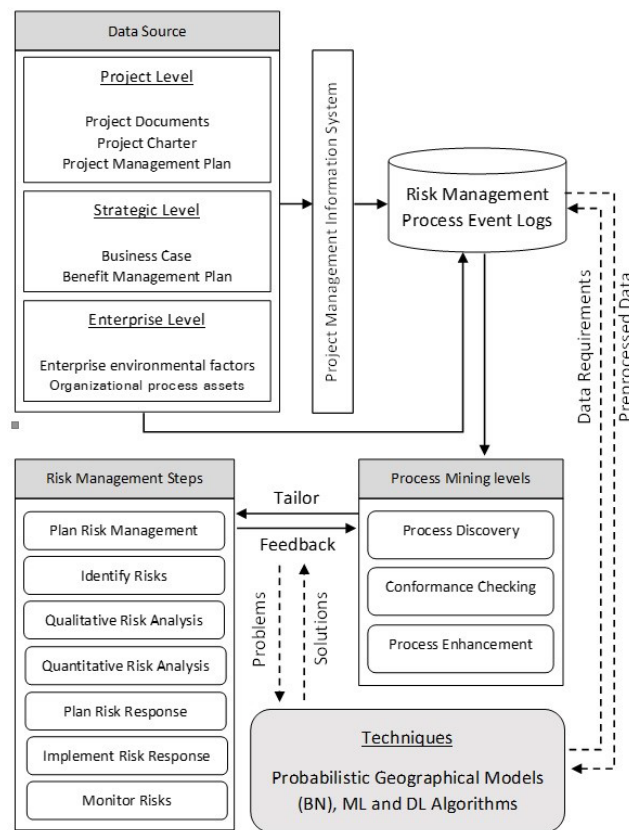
Data Source

Project Level

Project Documents
Project Charter
Project Management Plan

Strategic Level

Business Case
Benefit Management Plan

Enterprise Level

Enterprise environmental factors
Organizational process assets

Project Management Information System

Risk Management Process Event Logs

Data Requirements

Preprocessed Data

Risk Management Steps

Plan Risk Management

Identify Risks

Qualitative Risk Analysis

Quantitative Risk Analysis

Plan Risk Response

Implement Risk Response

Monitor Risks

Tailor

Feedback

Problems

Solutions

Process Mining levels

Process Discovery

Conformance Checking

Process Enhancement

Techniques

Probabilistic Geographical Models (BN), ML and DL Algorithms